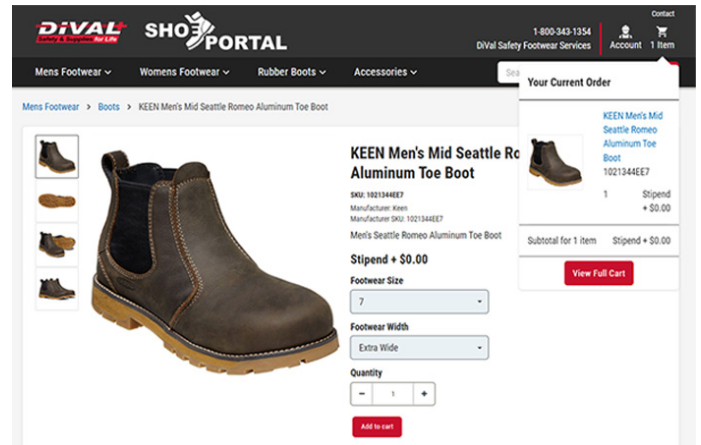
DiVAL Safety & Supplies For Life

SHOE PORTAL

Contact

1-800-343-1354
DiVal Safety Footwear Services

Account

1 Item

Mens Footwear
Womens Footwear
Rubber Boots
Accessories

Sea

Mens Footwear > Boots > KEEN Men's Mid Seattle Romeo Aluminum Toe Boot

KEEN Men's Mid Seattle Ro
Aluminum Toe Boot

SKU: 1021344EE7
Manufacturer: Keen
Manufacturer SKU: 1021344EE7

Men's Seattle Romeo Aluminum Toe Boot

Stipend + $0.00

Footwear Size
7

Footwear Width
Extra Wide

Quantity
−
1
+

Add to cart

Your Current Order

KEEN Men's Mid Seattle Romeo Aluminum Toe Boot
1021344EE7

1
Stipend + $0.00

Subtotal for 1 item
Stipend + $0.00

View Full Cart